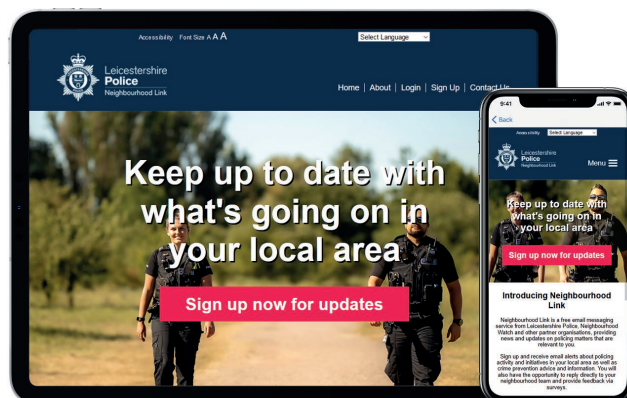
Accessibility Font Size A A A

Select Language

Leicestershire Police Neighbourhood Link

Home | About | Login | Sign Up | Contact Us

Keep up to date with what's going on in your local area

Sign up now for updates

9:41

Back

Accessibility Select Language

Leicestershire Police Neighbourhood Link

Menu

Keep up to date with what's going on in your local area

Sign up now for updates

Introducing Neighbourhood Link

Neighbourhood Link is a free email messaging service from Leicestershire Police, Neighbourhood Watch and other partner organisations, providing news and updates on policing matters that are relevant to you.

Sign up and receive email alerts about policing activity and initiatives in your local area as well as crime prevention advice and information. You will also have the opportunity to reply directly to your neighbourhood team and provide feedback via surveys.